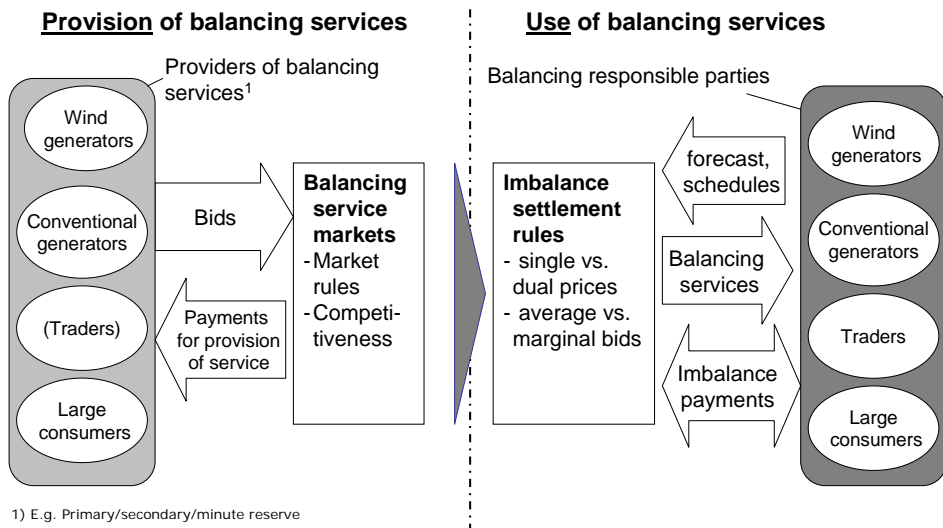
Provision of balancing services

Use of balancing services

Providers of balancing services$^1$

Wind generators

Conventional generators

(Traders)

Large consumers

Bids

Payments for provision of service

Balancing service markets
- Market rules
- Competitiveness

Imbalance settlement rules
- single vs. dual prices
- average vs. marginal bids

Balancing responsible parties

forecast, schedules

Balancing services

Imbalance payments

Wind generators

Conventional generators

Traders

Large consumers

1) E.g. Primary/secondary/minute reserve